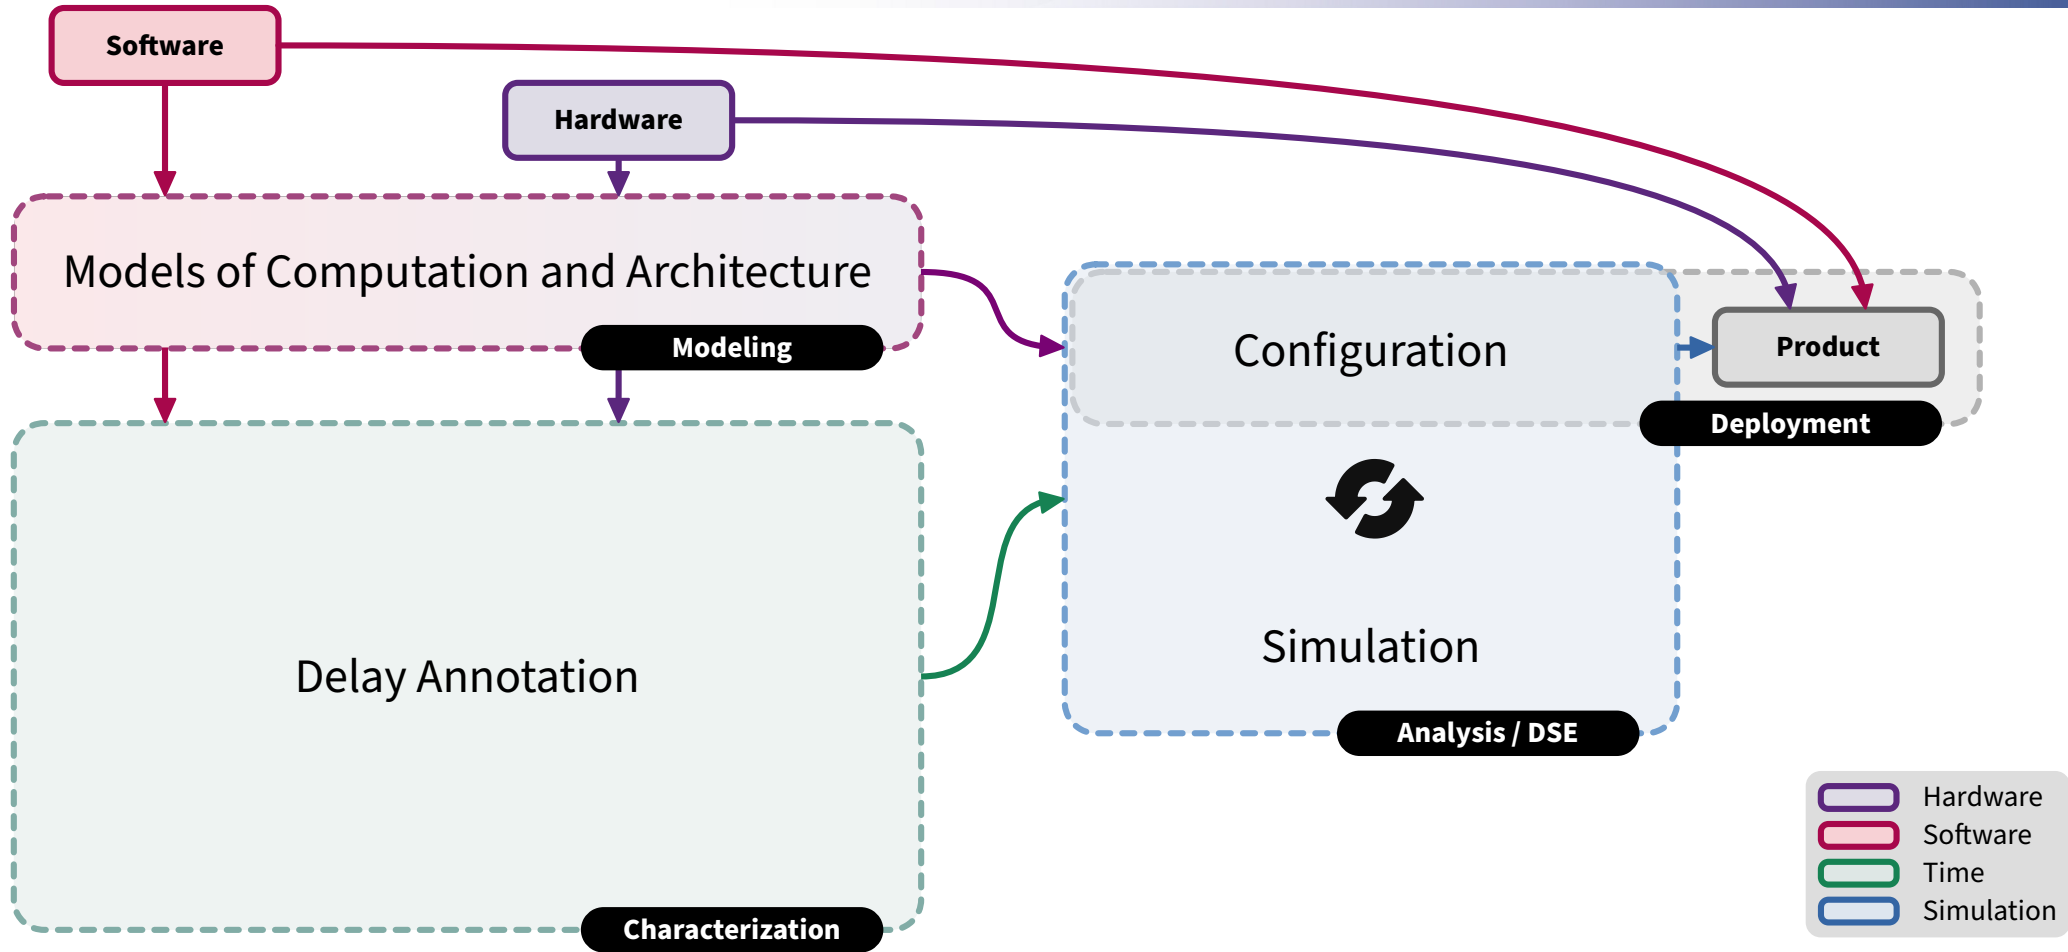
Software

Hardware

Models of Computation and Architecture

Modeling

Delay Annotation

Characterization

Configuration

Simulation

Analysis / DSE

Product

Deployment

Hardware
Software
Time
Simulation